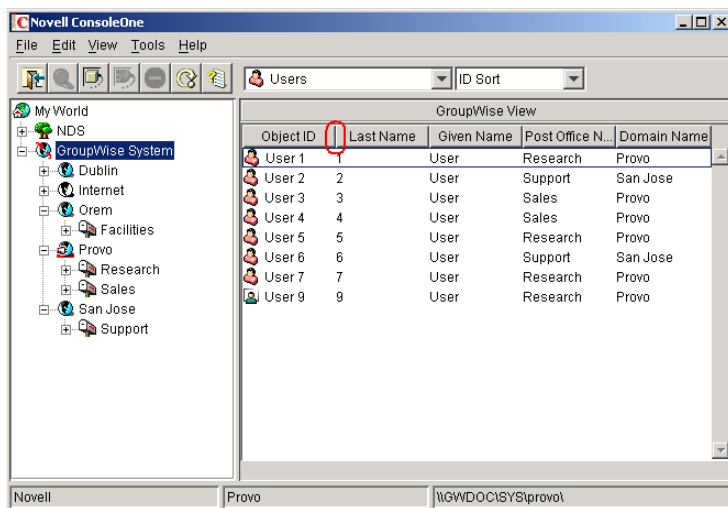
Novell ConsoleOne

File Edit View Tools Help

Users

ID Sort

My World
NDS
GroupWise System
Dublin
Internet
Orem
Facilities
Provo
Research
Sales
San Jose
Support

GroupWise View

| Object ID | | Last Name | Given Name | Post Office N... | Domain Name |
|---|---|---|---|---|---|
| User 1 | 1 | | User | Research | Provo |
| User 2 | 2 | | User | Support | San Jose |
| User 3 | 3 | | User | Sales | Provo |
| User 4 | 4 | | User | Sales | Provo |
| User 5 | 5 | | User | Research | Provo |
| User 6 | 6 | | User | Support | San Jose |
| User 7 | 7 | | User | Research | Provo |
| User 9 | 9 | | User | Research | Provo |

Novell | Provo | \\GWDOC\SYS\provo\